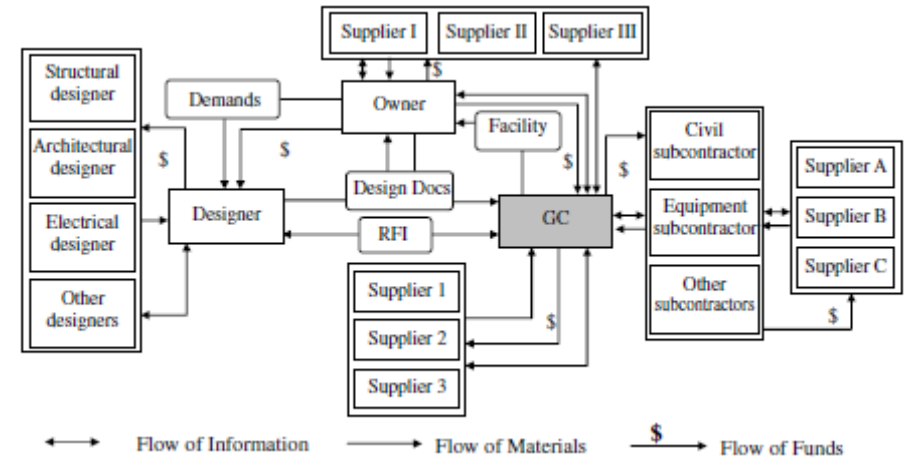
Supplier I
Supplier II
Supplier III
$
Structural designer
Architectural designer
Electrical designer
Other designers
Demands
Owner
$
$
Facility
$
$
Civil subcontractor
Equipment subcontractor
Other subcontractors
Supplier A
Supplier B
Supplier C
Designer
Design Docs
RFI
GC
Supplier 1
Supplier 2
Supplier 3
$
$
Flow of Information
Flow of Materials
$
Flow of Funds